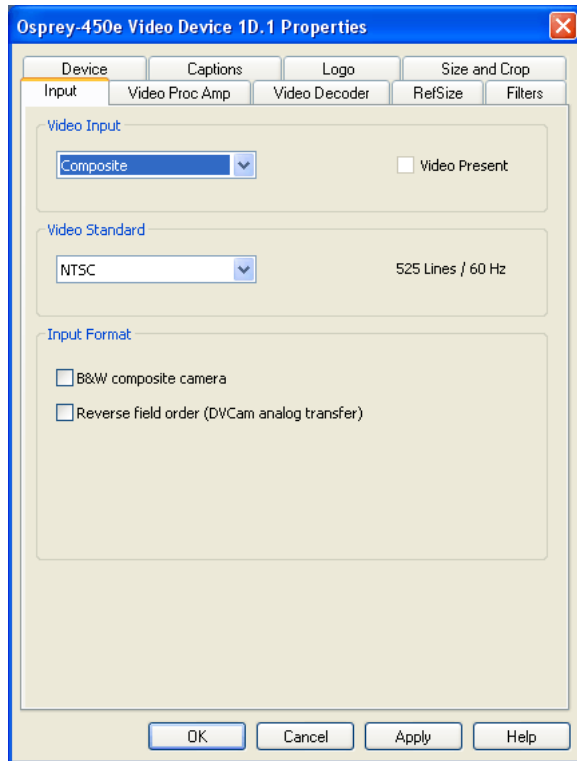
Osprey-450e Video Device 1D.1 Properties

Device
Captions
Logo
Size and Crop
Input
Video Proc Amp
Video Decoder
RefSize
Filters

Video Input
Composite
Video Present

Video Standard
NTSC
525 Lines / 60 Hz

Input Format
B&W composite camera
Reverse field order (DVCam analog transfer)

OK
Cancel
Apply
Help